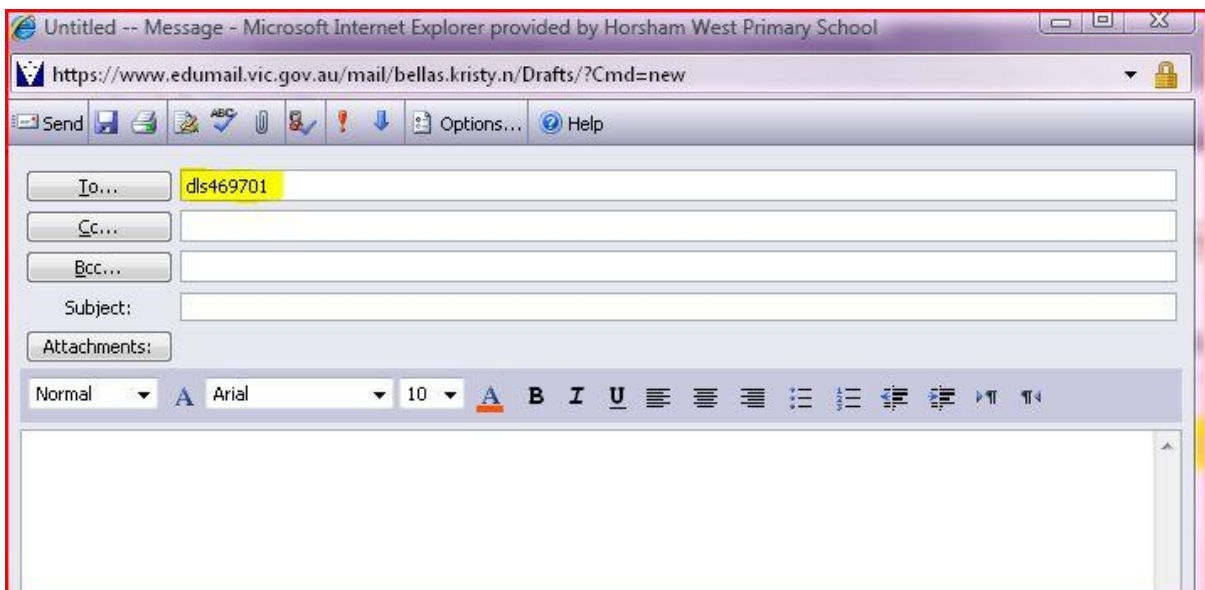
Untitled -- Message - Microsoft Internet Explorer provided by Horsham West Primary School

https://www.edumail.vic.gov.au/mail/bellas.kristy.n/Drafts/?Cmd=new

Send Options... Help

To... dls469701

Cc...

Bcc...

Subject:

Attachments:

Normal Arial 10 B I U